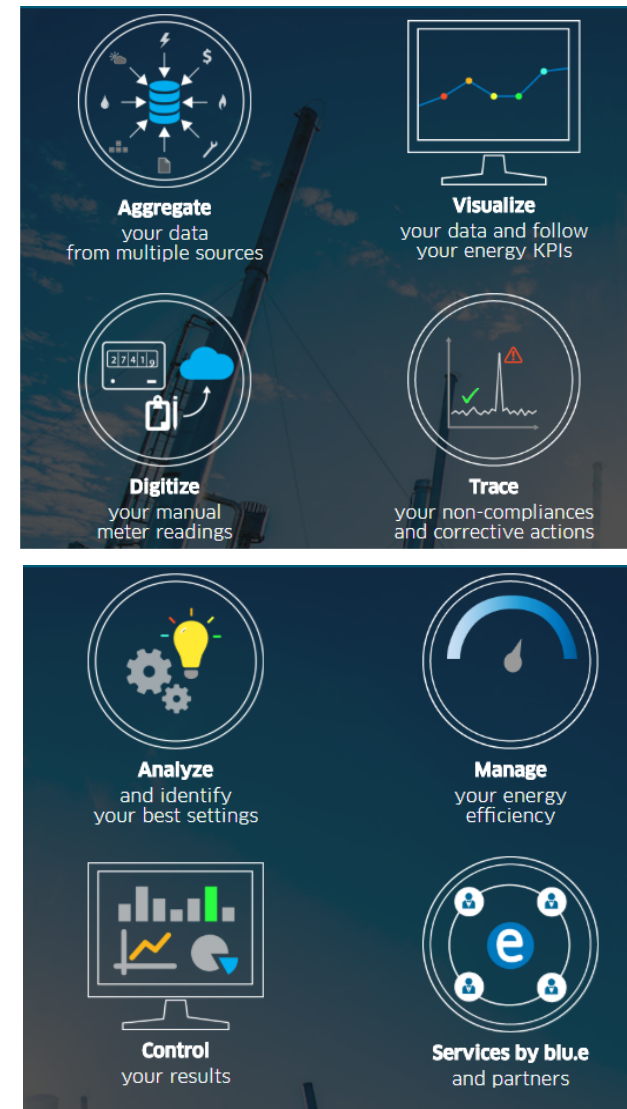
$ 

Aggregate
your data
from multiple sources

Visualize
your data and follow
your energy KPIs

2 7 4 1 9

Digitize
your manual
meter readings

Trace
your non-compliances
and corrective actions

Analyze
and identify
your best settings

Manage
your energy
efficiency

Control
your results

e

Services by blu.e
and partners